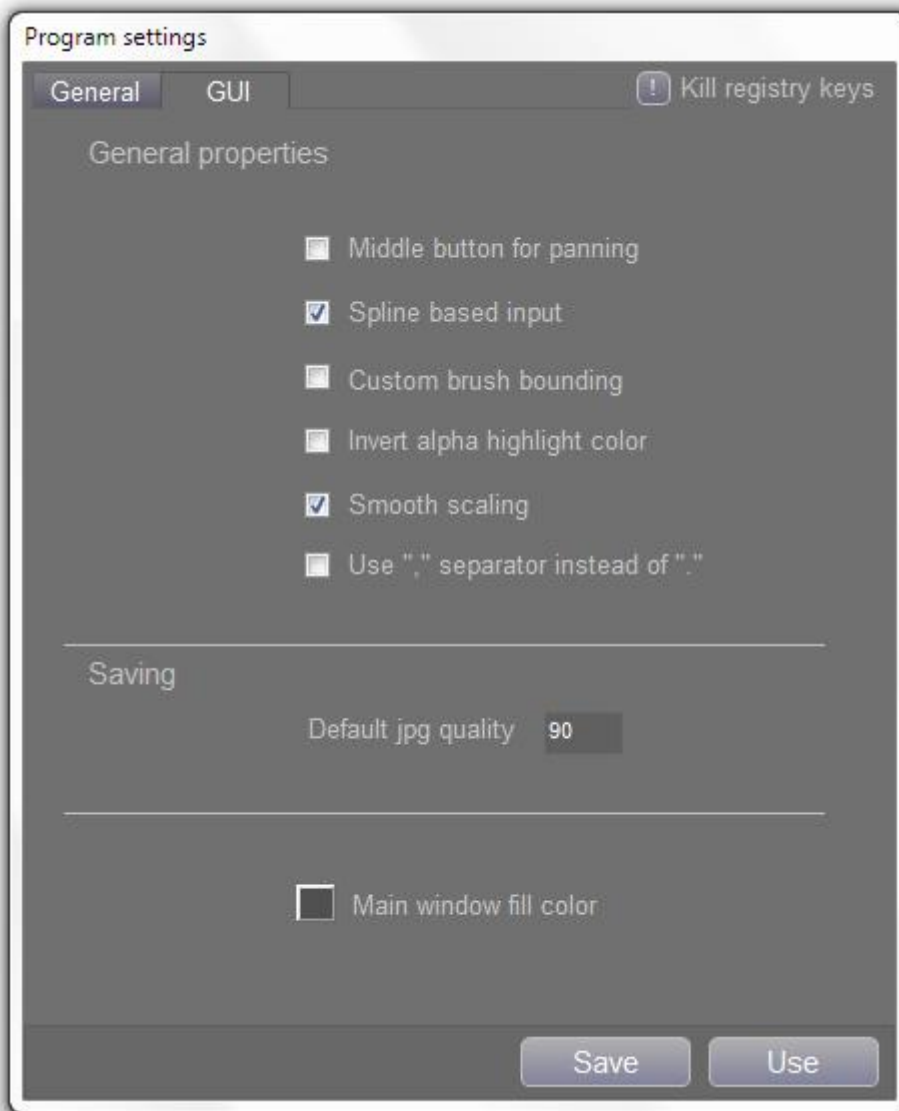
Program settings

General GUI

! Kill registry keys

General properties

Middle button for panning

Spline based input

Custom brush bounding

Invert alpha highlight color

Smooth scaling

Use "," separator instead of "."

Saving

Default jpg quality 90

Main window fill color

Save Use